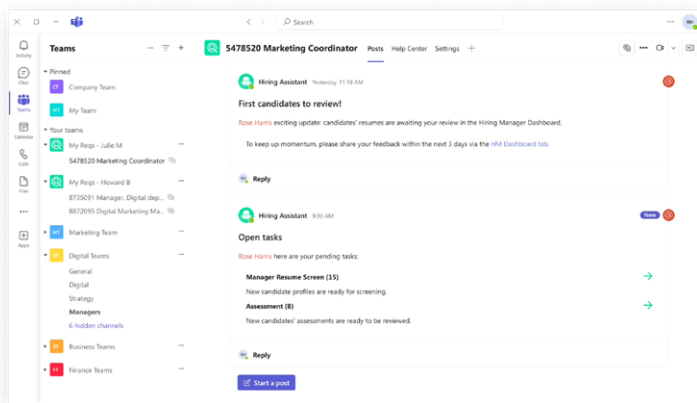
Search

Activity
Chat
Teams
Calendar
Calls
Files
...
Apps

Teams

Pinned
CT Company Team
MT My Team

Your teams
My Reqs - Julie M
5478520 Marketing Coordinator
My Reqs - Howard B
8735091 Manager, Digital dep...
8872095 Digital Marketing Ma...
MT Marketing Team
DT Digital Teams
General
Digital
Strategy
Managers
6 hidden channels
BT Business Teams
FT Finance Teams

5478520 Marketing Coordinator
Posts
Help Center
Settings
+

Hiring Assistant Yesterday 11:18 AM

First candidates to review!

Rose Harris exciting update: candidates' resumes are awaiting your review in the Hiring Manager Dashboard.

To keep up momentum, please share your feedback within the next 3 days via the HM Dashboard tab.

Reply

Hiring Assistant 9:30 AM
New

Open tasks

Rose Harris here are your pending tasks:

Manager Resume Screen (15)
New candidate profiles are ready for screening.

Assessment (8)
New candidates' assessments are ready to be reviewed.

Reply

Start a post